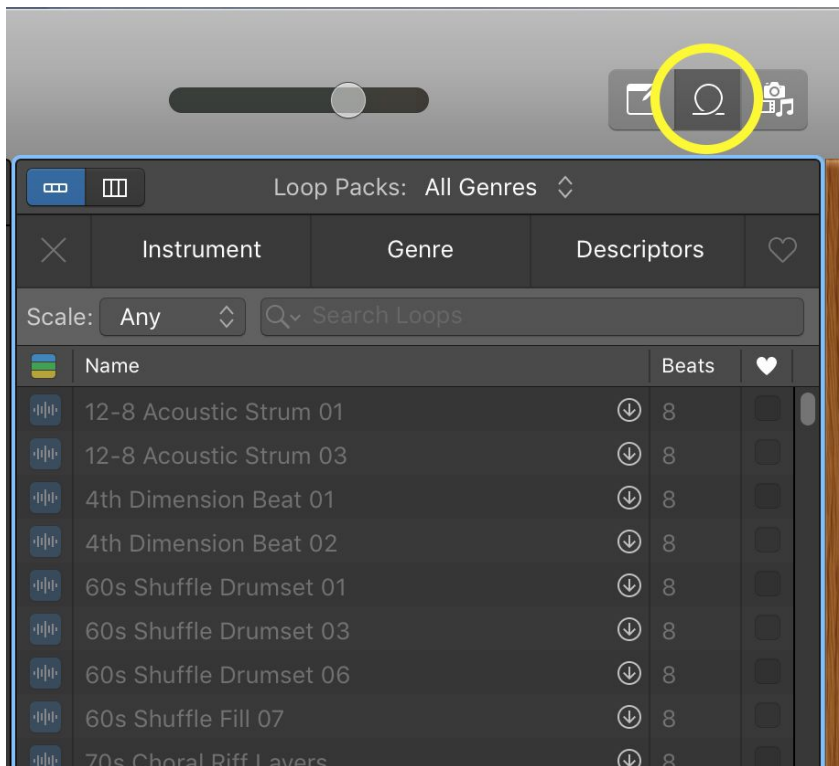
Loop Packs: All Genres

Instrument | Genre | Descriptors

Scale: Any

Search Loops

| Name | Beats |
|---|---|
| 12-8 Acoustic Strum 01 | 8 |
| 12-8 Acoustic Strum 03 | 8 |
| 4th Dimension Beat 01 | 8 |
| 4th Dimension Beat 02 | 8 |
| 60s Shuffle Drumset 01 | 8 |
| 60s Shuffle Drumset 03 | 8 |
| 60s Shuffle Drumset 06 | 8 |
| 60s Shuffle Fill 07 | 8 |
| 70s Choral Riff Layers | 8 |